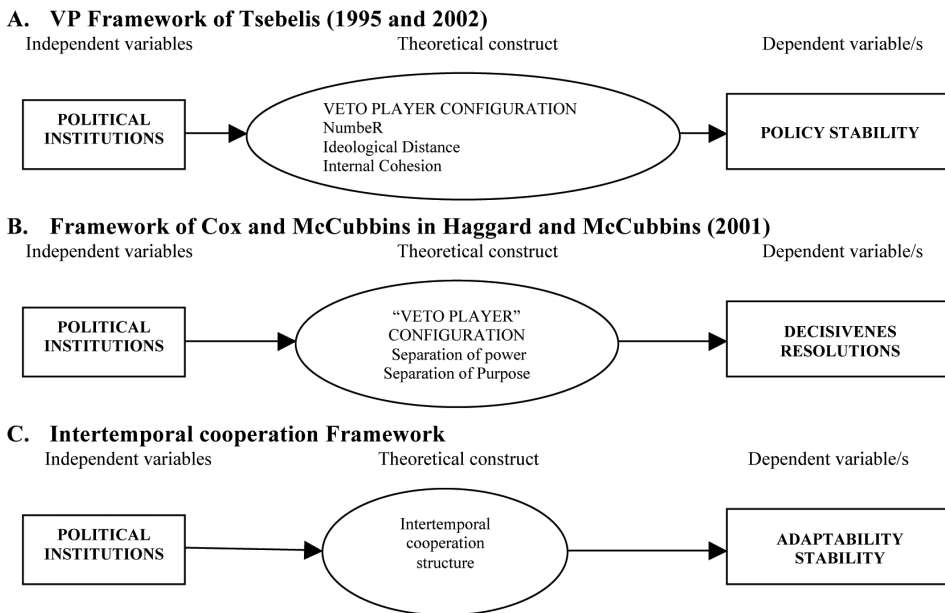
A. VP Framework of Tsebelis (1995 and 2002)

Independent variables

Theoretical construct

Dependent variable/s

POLITICAL INSTITUTIONS

VETO PLAYER CONFIGURATION
NumbeR
Ideological Distance
Internal Cohesion

POLICY STABILITY

B. Framework of Cox and McCubbins in Haggard and McCubbins (2001)

Independent variables

Theoretical construct

Dependent variable/s

POLITICAL INSTITUTIONS

"VETO PLAYER" CONFIGURATION
Separation of power
Separation of Purpose

DECISIVENES
RESOLUTIONS

C. Intertemporal cooperation Framework

Independent variables

Theoretical construct

Dependent variable/s

POLITICAL INSTITUTIONS

Intertemporal cooperation structure

ADAPTABILITY
STABILITY